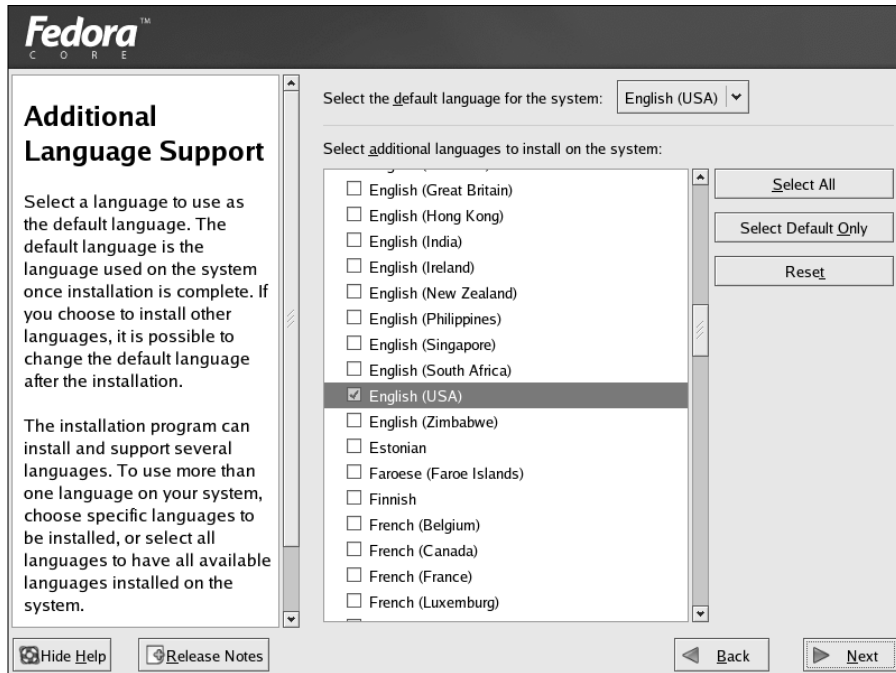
Fedora™
CORE

Additional Language Support

Select a language to use as the default language. The default language is the language used on the system once installation is complete. If you choose to install other languages, it is possible to change the default language after the installation.

The installation program can install and support several languages. To use more than one language on your system, choose specific languages to be installed, or select all languages to have all available languages installed on the system.

Select the default language for the system: English (USA)

Select additional languages to install on the system:

English (Great Britain)
English (Hong Kong)
English (India)
English (Ireland)
English (New Zealand)
English (Philippines)
English (Singapore)
English (South Africa)
English (USA)
English (Zimbabwe)
Estonian
Faroese (Faroe Islands)
Finnish
French (Belgium)
French (Canada)
French (France)
French (Luxemburg)

Select All
Select Default Only
Reset

Hide Help
Release Notes
Back
Next